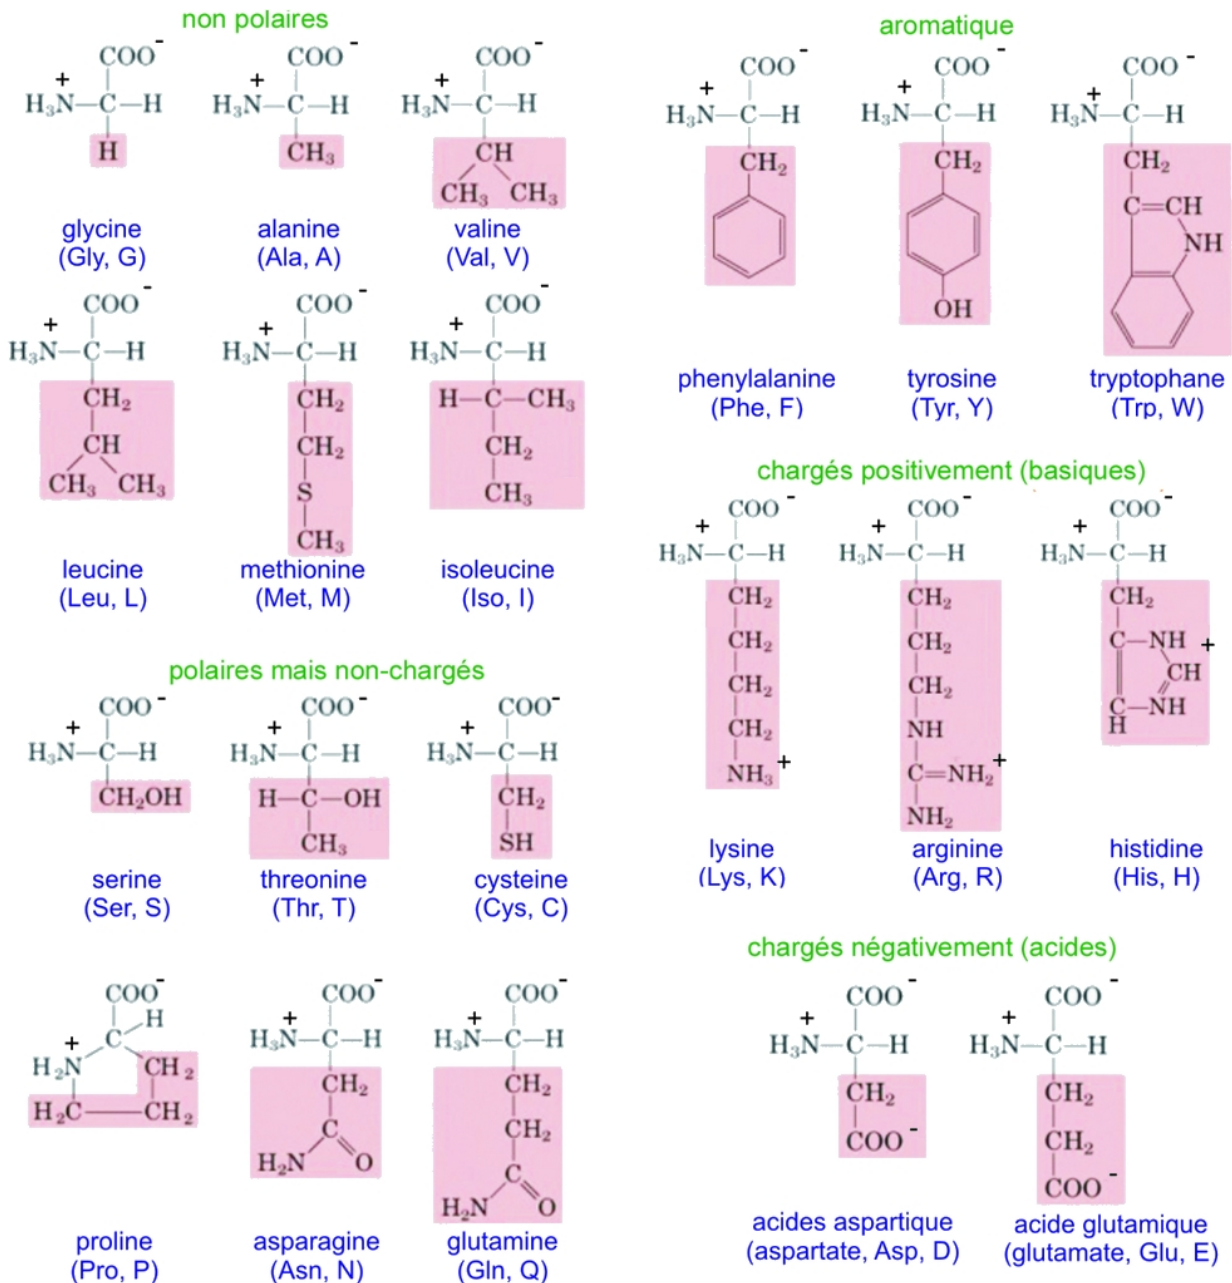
non polaires

$COO^-$
$H_3\overset{+}{N}-C-H$
H

glycine
(Gly, G)

$COO^-$
$H_3\overset{+}{N}-C-H$
$CH_3$

alanine
(Ala, A)

$COO^-$
$H_3\overset{+}{N}-C-H$
CH
$CH_3$ $CH_3$

valine
(Val, V)

$COO^-$
$H_3\overset{+}{N}-C-H$
$CH_2$
CH
$CH_3$ $CH_3$

leucine
(Leu, L)

$COO^-$
$H_3\overset{+}{N}-C-H$
$CH_2$
$CH_2$
S
$CH_3$

methionine
(Met, M)

$COO^-$
$H_3\overset{+}{N}-C-H$
$H-C-CH_3$
$CH_2$
$CH_3$

isoleucine
(Iso, I)

polaires mais non-chargés

$COO^-$
$H_3\overset{+}{N}-C-H$
$CH_2OH$

serine
(Ser, S)

$COO^-$
$H_3\overset{+}{N}-C-H$
$H-C-OH$
$CH_3$

threonine
(Thr, T)

$COO^-$
$H_3\overset{+}{N}-C-H$
$CH_2$
SH

cysteine
(Cys, C)

$COO^-$
C—H
$H_2\overset{+}{N}$ $CH_2$
$H_2C$—$CH_2$

proline
(Pro, P)

$COO^-$
$H_3\overset{+}{N}-C-H$
$CH_2$
C
$H_2N$ O

asparagine
(Asn, N)

$COO^-$
$H_3\overset{+}{N}-C-H$
$CH_2$
$CH_2$
C
$H_2N$ O

glutamine
(Gln, Q)

aromatique

$COO^-$
$H_3\overset{+}{N}-C-H$
$CH_2$

phenylalanine
(Phe, F)

$COO^-$
$H_3\overset{+}{N}-C-H$
$CH_2$
OH

tyrosine
(Tyr, Y)

$COO^-$
$H_3\overset{+}{N}-C-H$
$CH_2$
C=CH
NH

tryptophane
(Trp, W)

chargés positivement (basiques)

$COO^-$
$H_3\overset{+}{N}-C-H$
$CH_2$
$CH_2$
$CH_2$
$CH_2$
$NH_3^+$

lysine
(Lys, K)

$COO^-$
$H_3\overset{+}{N}-C-H$
$CH_2$
$CH_2$
$CH_2$
NH
$C=NH_2^+$
$NH_2$

arginine
(Arg, R)

$COO^-$
$H_3\overset{+}{N}-C-H$
$CH_2$
C—NH +
CH
C—NH
H

histidine
(His, H)

chargés négativement (acides)

$COO^-$
$H_3\overset{+}{N}-C-H$
$CH_2$
$COO^-$

acides aspartique
(aspartate, Asp, D)

$COO^-$
$H_3\overset{+}{N}-C-H$
$CH_2$
$CH_2$
$COO^-$

acide glutamique
(glutamate, Glu, E)